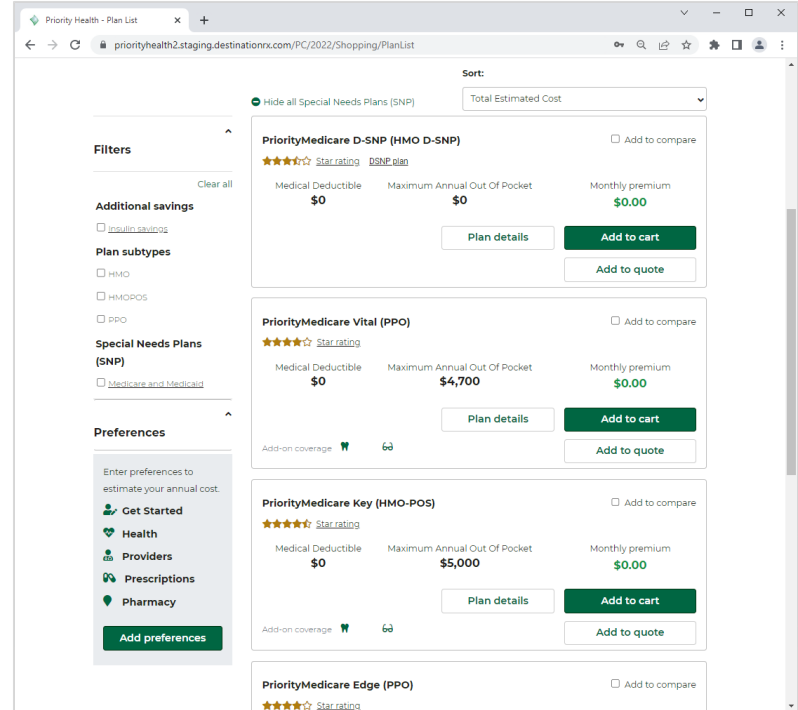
Priority Health - Plan List

priorityhealth2.staging.destinationrx.com/PC/2022/Shopping/PlanList

Sort:

Hide all Special Needs Plans (SNP)

Total Estimated Cost

Filters

Clear all

Additional savings

Insulin savings

Plan subtypes

HMO

HMOPOS

PPO

Special Needs Plans (SNP)

Medicare and Medicaid

Preferences

Enter preferences to estimate your annual cost.

Get Started

Health

Providers

Prescriptions

Pharmacy

Add preferences

PriorityMedicare D-SNP (HMO D-SNP)

Add to compare

Star rating DSNP plan

Medical Deductible
$0

Maximum Annual Out Of Pocket
$0

Monthly premium
$0.00

Plan details

Add to cart

Add to quote

PriorityMedicare Vital (PPO)

Add to compare

Star rating

Medical Deductible
$0

Maximum Annual Out Of Pocket
$4,700

Monthly premium
$0.00

Plan details

Add to cart

Add-on coverage

Add to quote

PriorityMedicare Key (HMO-POS)

Add to compare

Star rating

Medical Deductible
$0

Maximum Annual Out Of Pocket
$5,000

Monthly premium
$0.00

Plan details

Add to cart

Add-on coverage

Add to quote

PriorityMedicare Edge (PPO)

Add to compare

Star rating